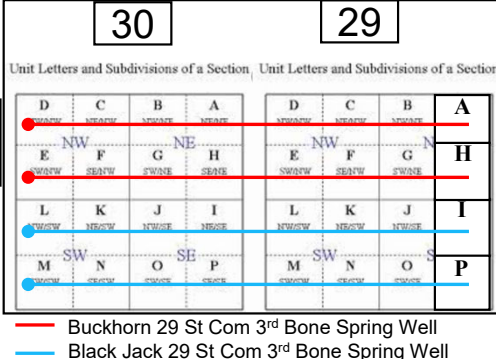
30

29

Unit Letters and Subdivisions of a Section

Unit Letters and Subdivisions of a Section

| D | C | B | A |
|---|---|---|---|
| SWNW | NENW | NWNE | NENE |
| E | F | G | H |
| SWNW | SENW | SWNE | SENE |
| L | K | J | I |
| NWSW | NESW | NWSE | NESE |
| M | N | O | P |
| SWSW | SESW | SWSE | SESE |

NW NE SW SE

| D | C | B | A |
|---|---|---|---|
| NWNW | NENW | NWNE | |
| E | F | G | H |
| SWNW | SENW | SWNE | |
| L | K | J | I |
| NWSW | NESW | NWSE | |
| M | N | O | P |
| SWSW | SESW | SWSE | |

NW N SW S

Buckhorn 29 St Com 3$^{rd}$ Bone Spring Well

Black Jack 29 St Com 3$^{rd}$ Bone Spring Well